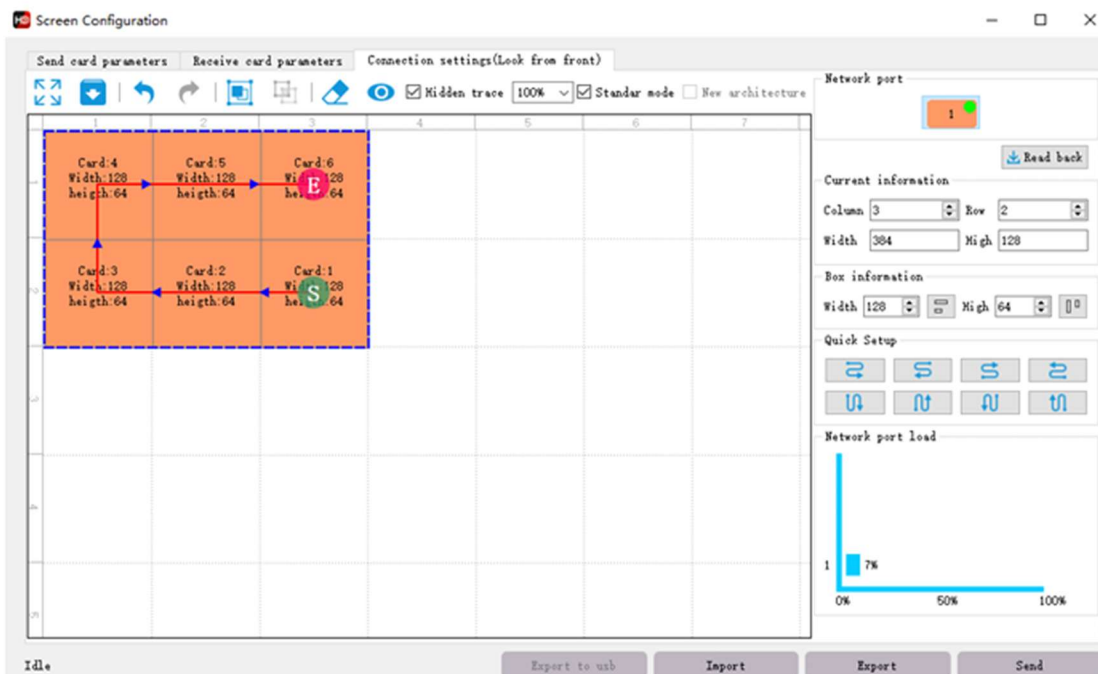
Screen Configuration

Send card parameters | Receive card parameters | Connection settings(Look from front)

Hidden trace 100% Standar mode New architecture

1 2 3 4 5 6 7

Card:4 Width:128 heigth:64

Card:5 Width:128 heigth:64

Card:6 Wi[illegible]128 he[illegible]64

E

Card:3 Width:128 heigth:64

Card:2 Width:128 heigth:64

Card:1 Wi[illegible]128 he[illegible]64

S

Network port

1

Read back

Current information

Column 3 Row 2

Width 384 High 128

Box information

Width 128 High 64

Quick Setup

Network port load

1 7%

0% 50% 100%

Idle

Export to usb | Import | Export | Send